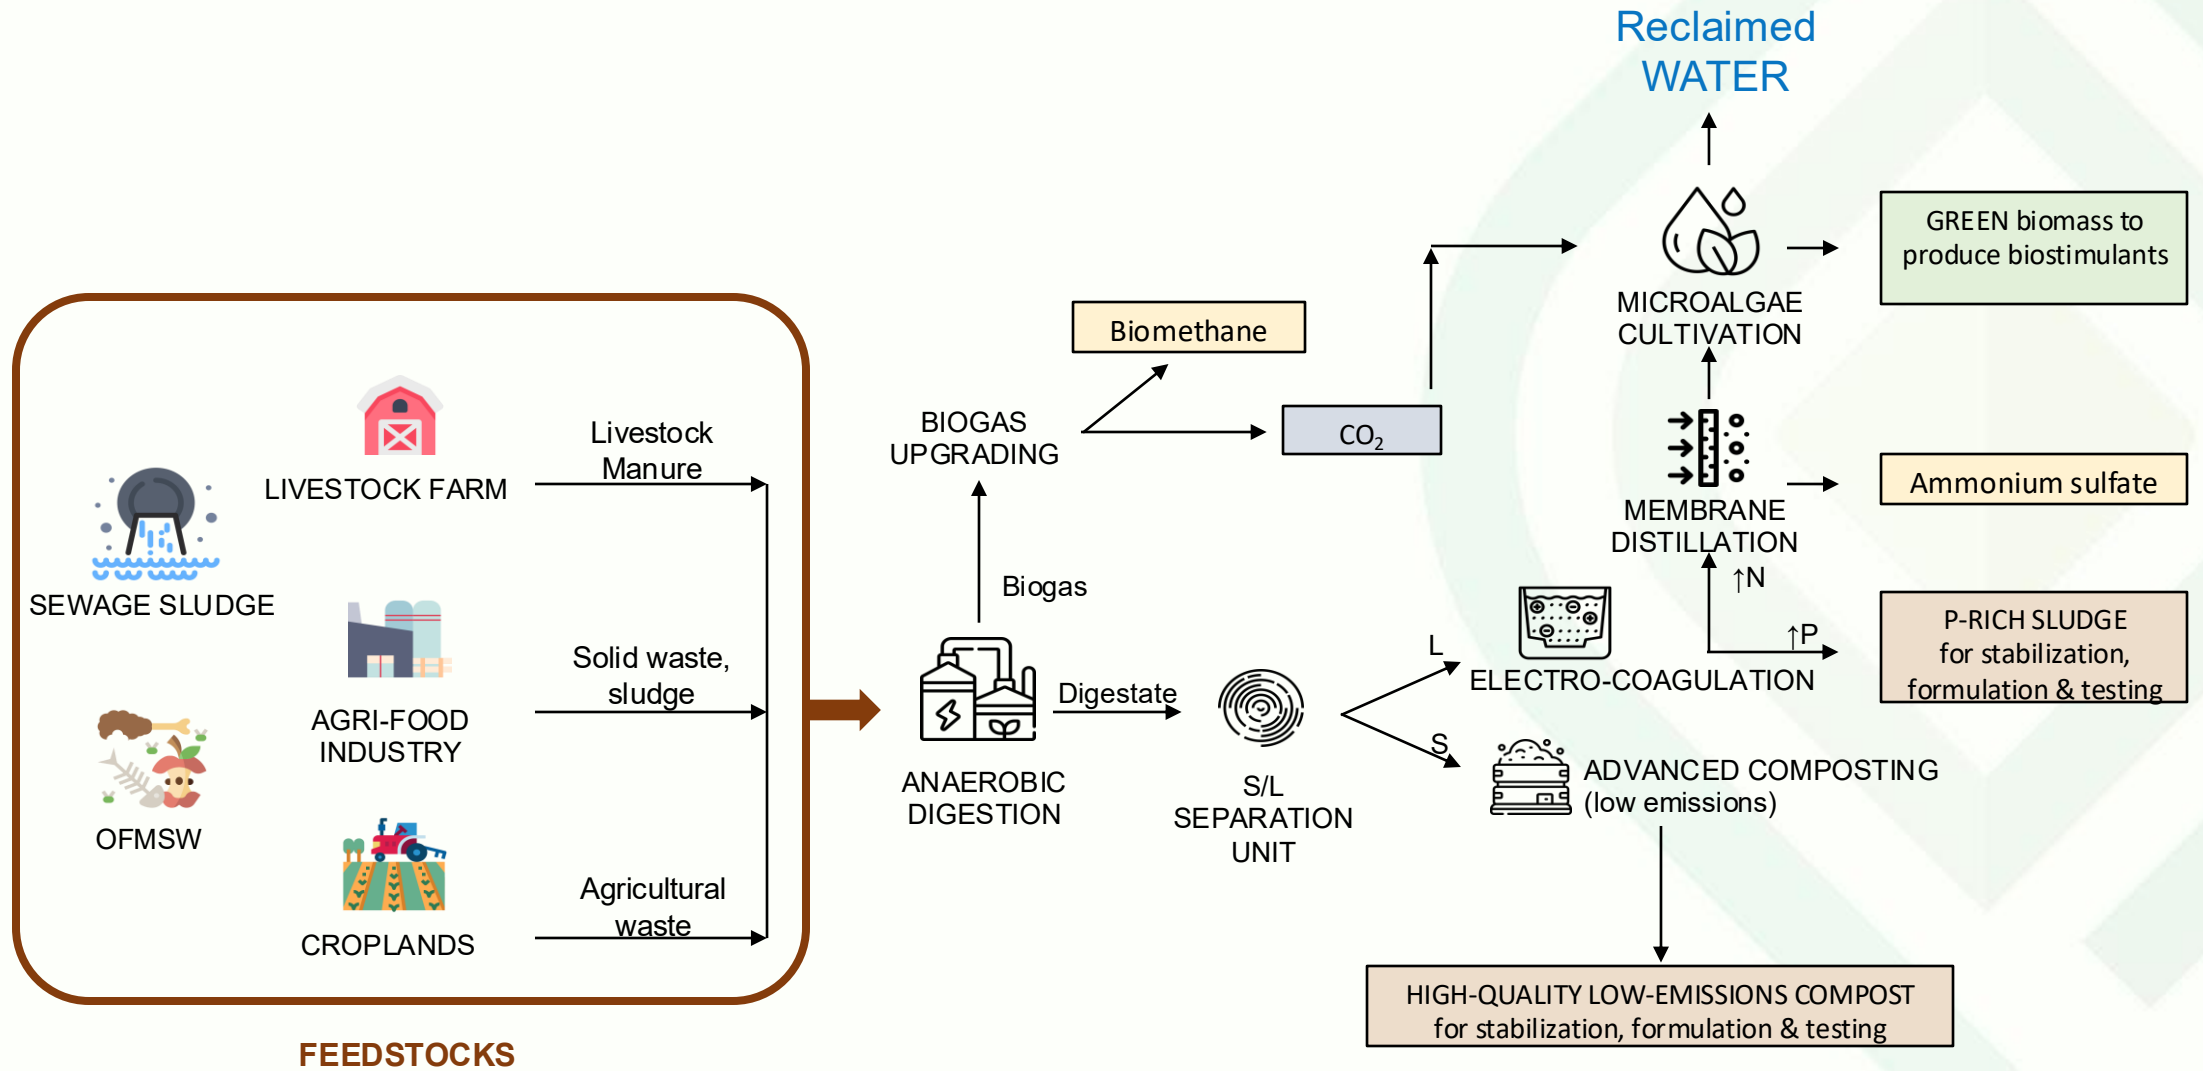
Reclaimed WATER

GREEN biomass to produce biostimulants

MICROALGAE CULTIVATION

Biomethane

BIOGAS UPGRADING

$CO_2$

MEMBRANE DISTILLATION

Ammonium sulfate

↑N

↑P

P-RICH SLUDGE for stabilization, formulation & testing

LIVESTOCK FARM

Livestock Manure

SEWAGE SLUDGE

AGRI-FOOD INDUSTRY

Solid waste, sludge

OFMSW

CROPLANDS

Agricultural waste

FEEDSTOCKS

Biogas

ANAEROBIC DIGESTION

Digestate

S/L SEPARATION UNIT

L

S

ELECTRO-COAGULATION

ADVANCED COMPOSTING (low emissions)

HIGH-QUALITY LOW-EMISSIONS COMPOST for stabilization, formulation & testing